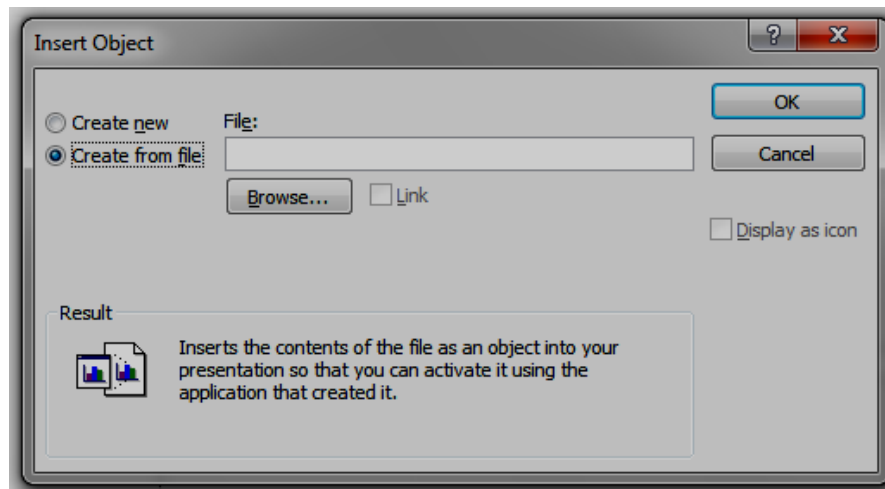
Insert Object

?

X

Create new

Create from file

File:

Browse...

Link

OK

Cancel

Display as icon

Result

Inserts the contents of the file as an object into your presentation so that you can activate it using the application that created it.